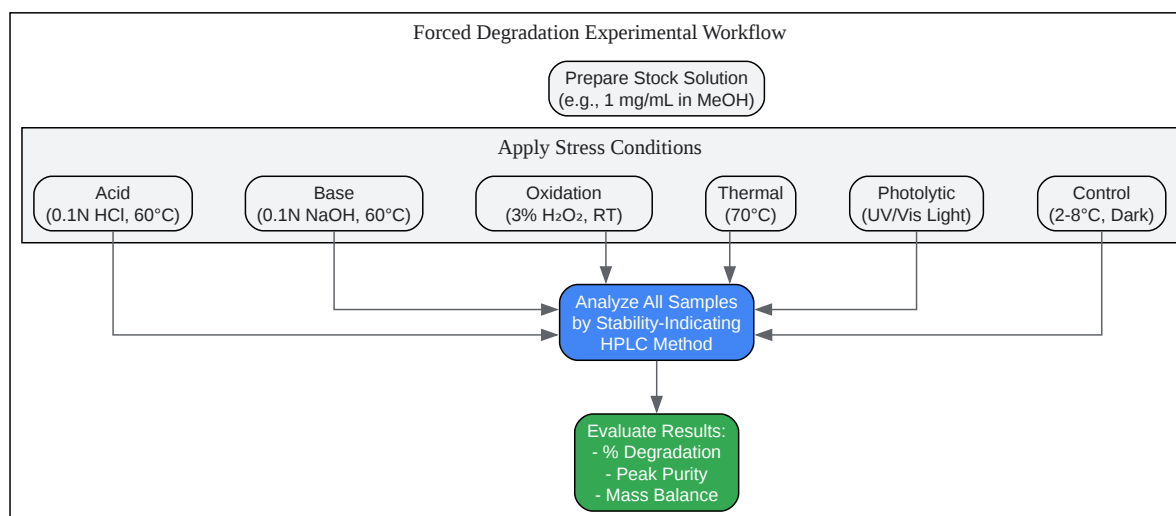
Forced Degradation Experimental Workflow

Prepare Stock Solution
(e.g., 1 mg/mL in MeOH)

Apply Stress Conditions

Acid
(0.1N HCl, 60°C)

Base
(0.1N NaOH, 60°C)

Oxidation
(3% $H_2O_2$, RT)

Thermal
(70°C)

Photolytic
(UV/Vis Light)

Control
(2-8°C, Dark)

Analyze All Samples
by Stability-Indicating
HPLC Method

Evaluate Results:
- % Degradation
- Peak Purity
- Mass Balance